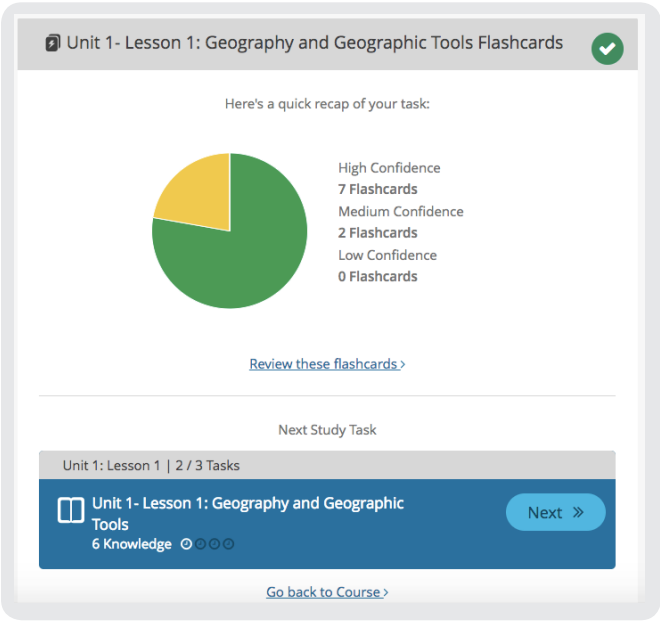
Unit 1- Lesson 1: Geography and Geographic Tools Flashcards

Here's a quick recap of your task:

High Confidence
7 Flashcards
Medium Confidence
2 Flashcards
Low Confidence
0 Flashcards

Review these flashcards ›

Next Study Task

Unit 1: Lesson 1 | 2 / 3 Tasks

Unit 1- Lesson 1: Geography and Geographic Tools
6 Knowledge

Next »

Go back to Course ›